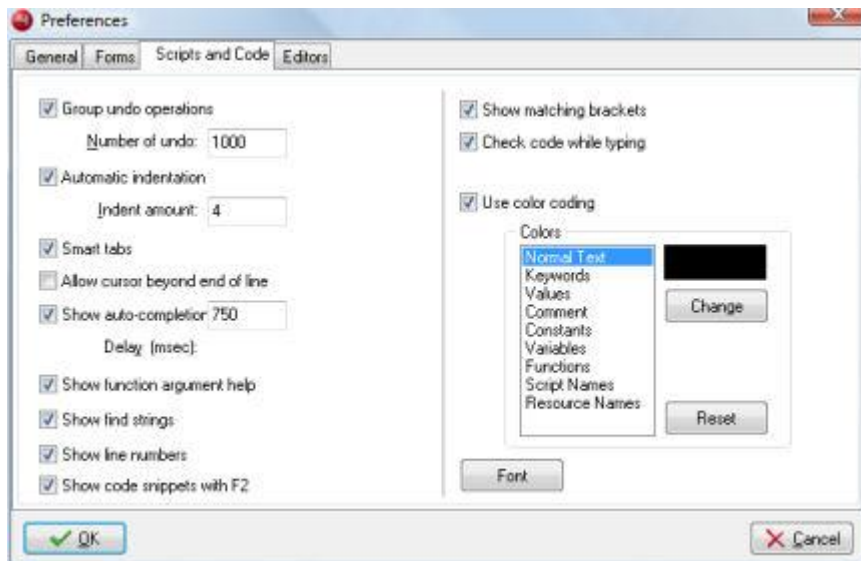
Preferences

General | Forms | Scripts and Code | Editors

Group undo operations

Number of undo: 1000

Automatic indentation

Indent amount: 4

Smart tabs

Allow cursor beyond end of line

Show auto-completior 750

Delay (msec):

Show function argument help

Show find strings

Show line numbers

Show code snippets with F2

Show matching brackets

Check code while typing

Use color coding

Colors

Normal Text
Keywords
Values
Comment
Constants
Variables
Functions
Script Names
Resource Names

Change

Reset

Font

OK

Cancel